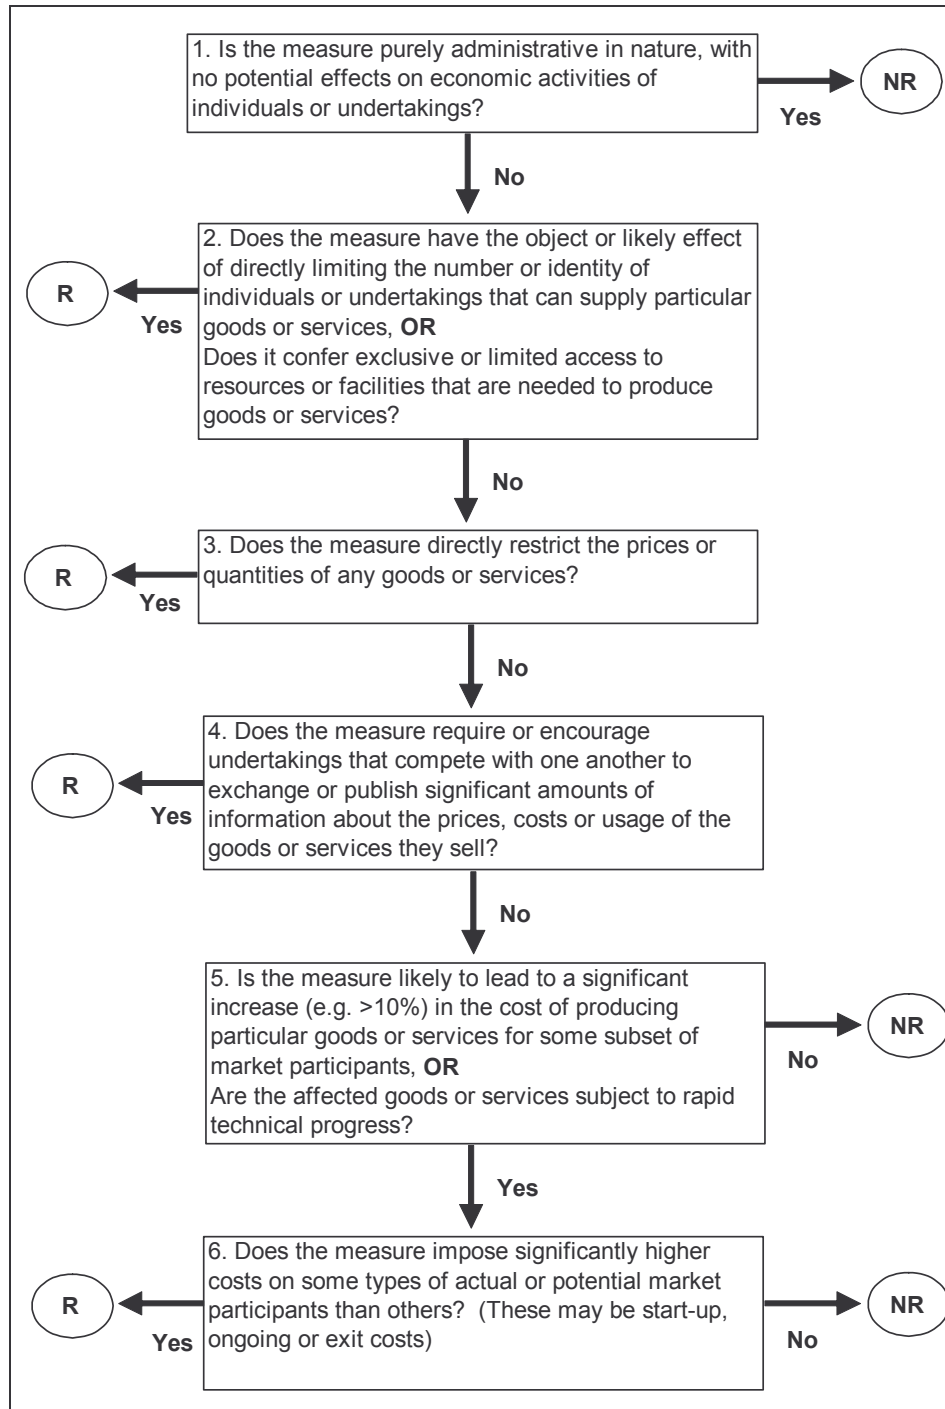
1. Is the measure purely administrative in nature, with no potential effects on economic activities of individuals or undertakings?

Yes

NR

No

2. Does the measure have the object or likely effect of directly limiting the number or identity of individuals or undertakings that can supply particular goods or services, **OR**
Does it confer exclusive or limited access to resources or facilities that are needed to produce goods or services?

Yes

R

No

3. Does the measure directly restrict the prices or quantities of any goods or services?

Yes

R

No

4. Does the measure require or encourage undertakings that compete with one another to exchange or publish significant amounts of information about the prices, costs or usage of the goods or services they sell?

Yes

R

No

5. Is the measure likely to lead to a significant increase (e.g. >10%) in the cost of producing particular goods or services for some subset of market participants, **OR**
Are the affected goods or services subject to rapid technical progress?

No

NR

Yes

6. Does the measure impose significantly higher costs on some types of actual or potential market participants than others? (These may be start-up, ongoing or exit costs)

Yes

R

No

NR